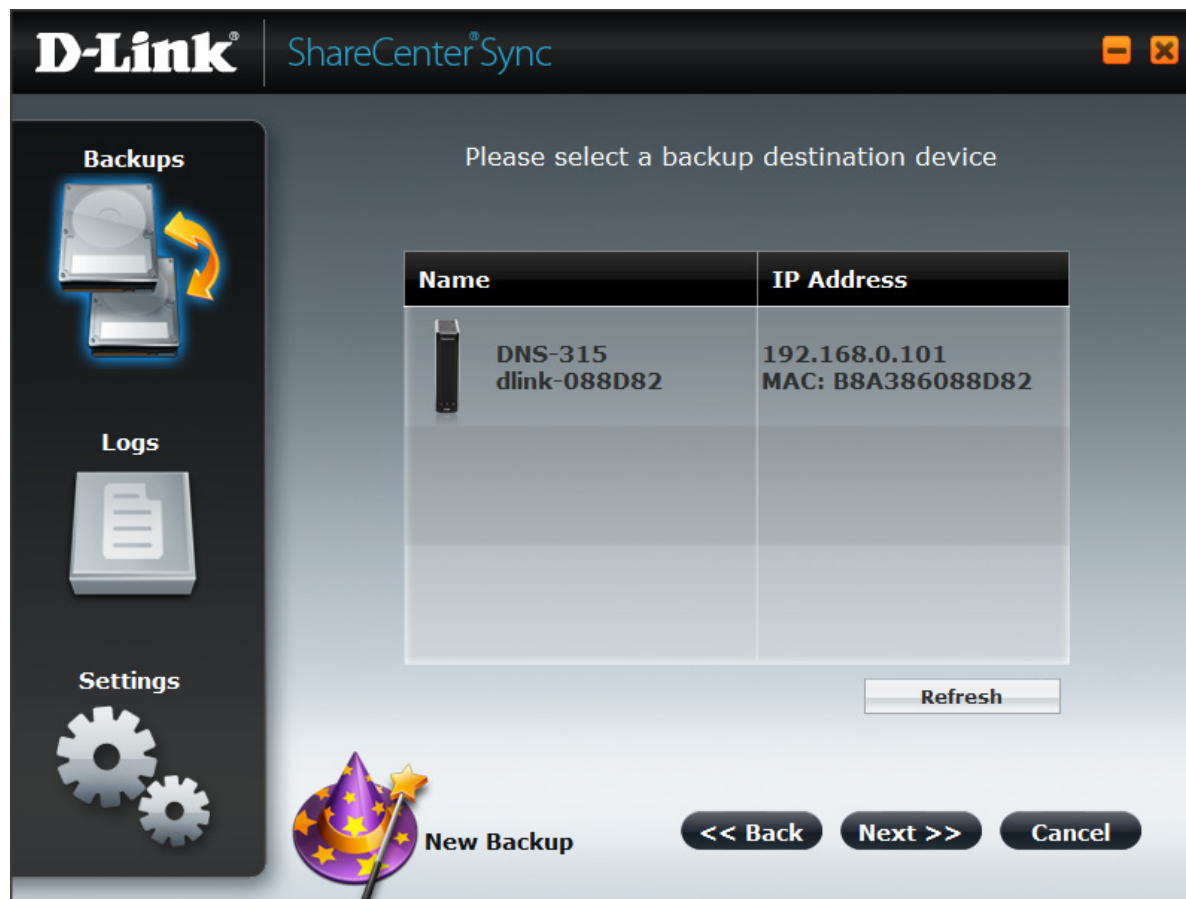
D-Link® ShareCenter® Sync

Backups

Logs

Settings

Please select a backup destination device

| Name | IP Address |
|---|---|
| DNS-315 dlink-088D82 | 192.168.0.101 MAC: B8A386088D82 |
| | |
| | |

Refresh

New Backup

<< Back

Next >>

Cancel